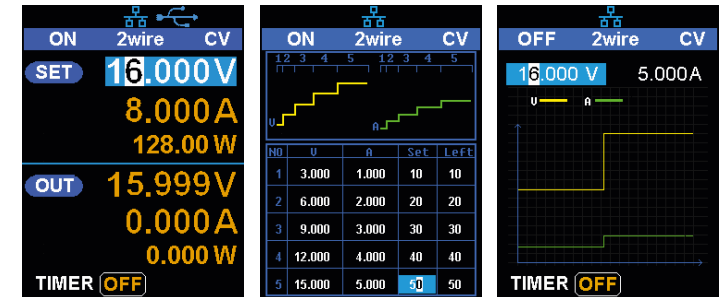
ON 2wire CV

SET 16.000V

8.000A

128.00W

OUT 15.999V

0.000A

0.000W

TIMER OFF

ON 2wire CV

1 2 3 4 5 1 2 3 4 5

V

A

| NO | V | A | Set | Left |
|---|---|---|---|---|
| 1 | 3.000 | 1.000 | 10 | 10 |
| 2 | 6.000 | 2.000 | 20 | 20 |
| 3 | 9.000 | 3.000 | 30 | 30 |
| 4 | 12.000 | 4.000 | 40 | 40 |
| 5 | 15.000 | 5.000 | 50 | 50 |

OFF 2wire CV

16.000 V 5.000A

V A

TIMER OFF